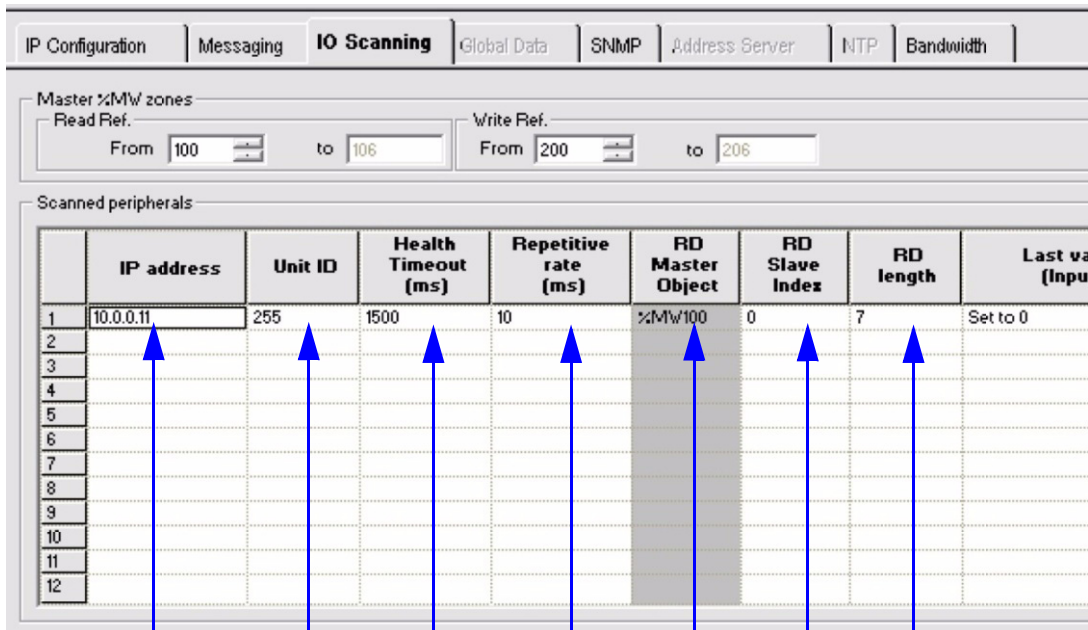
IP Configuration | Messaging | IO Scanning | Global Data | SNMP | Address Server | NTP | Bandwidth

Master %MW zones
Read Ref.
From 100 to 106
Write Ref.
From 200 to 206

Scanned peripherals

| | IP address | Unit ID | Health Timeout (ms) | Repetitive rate (ms) | RD Master Object | RD Slave Index | RD length | Last va (Inpu |
|---|---|---|---|---|---|---|---|---|
| 1 | 10.0.0.11 | 255 | 1500 | 10 | %MW100 | 0 | 7 | Set to 0 |
| 2 | | | | | | | | |
| 3 | | | | | | | | |
| 4 | | | | | | | | |
| 5 | | | | | | | | |
| 6 | | | | | | | | |
| 7 | | | | | | | | |
| 8 | | | | | | | | |
| 9 | | | | | | | | |
| 10 | | | | | | | | |
| 11 | | | | | | | | |
| 12 | | | | | | | | |